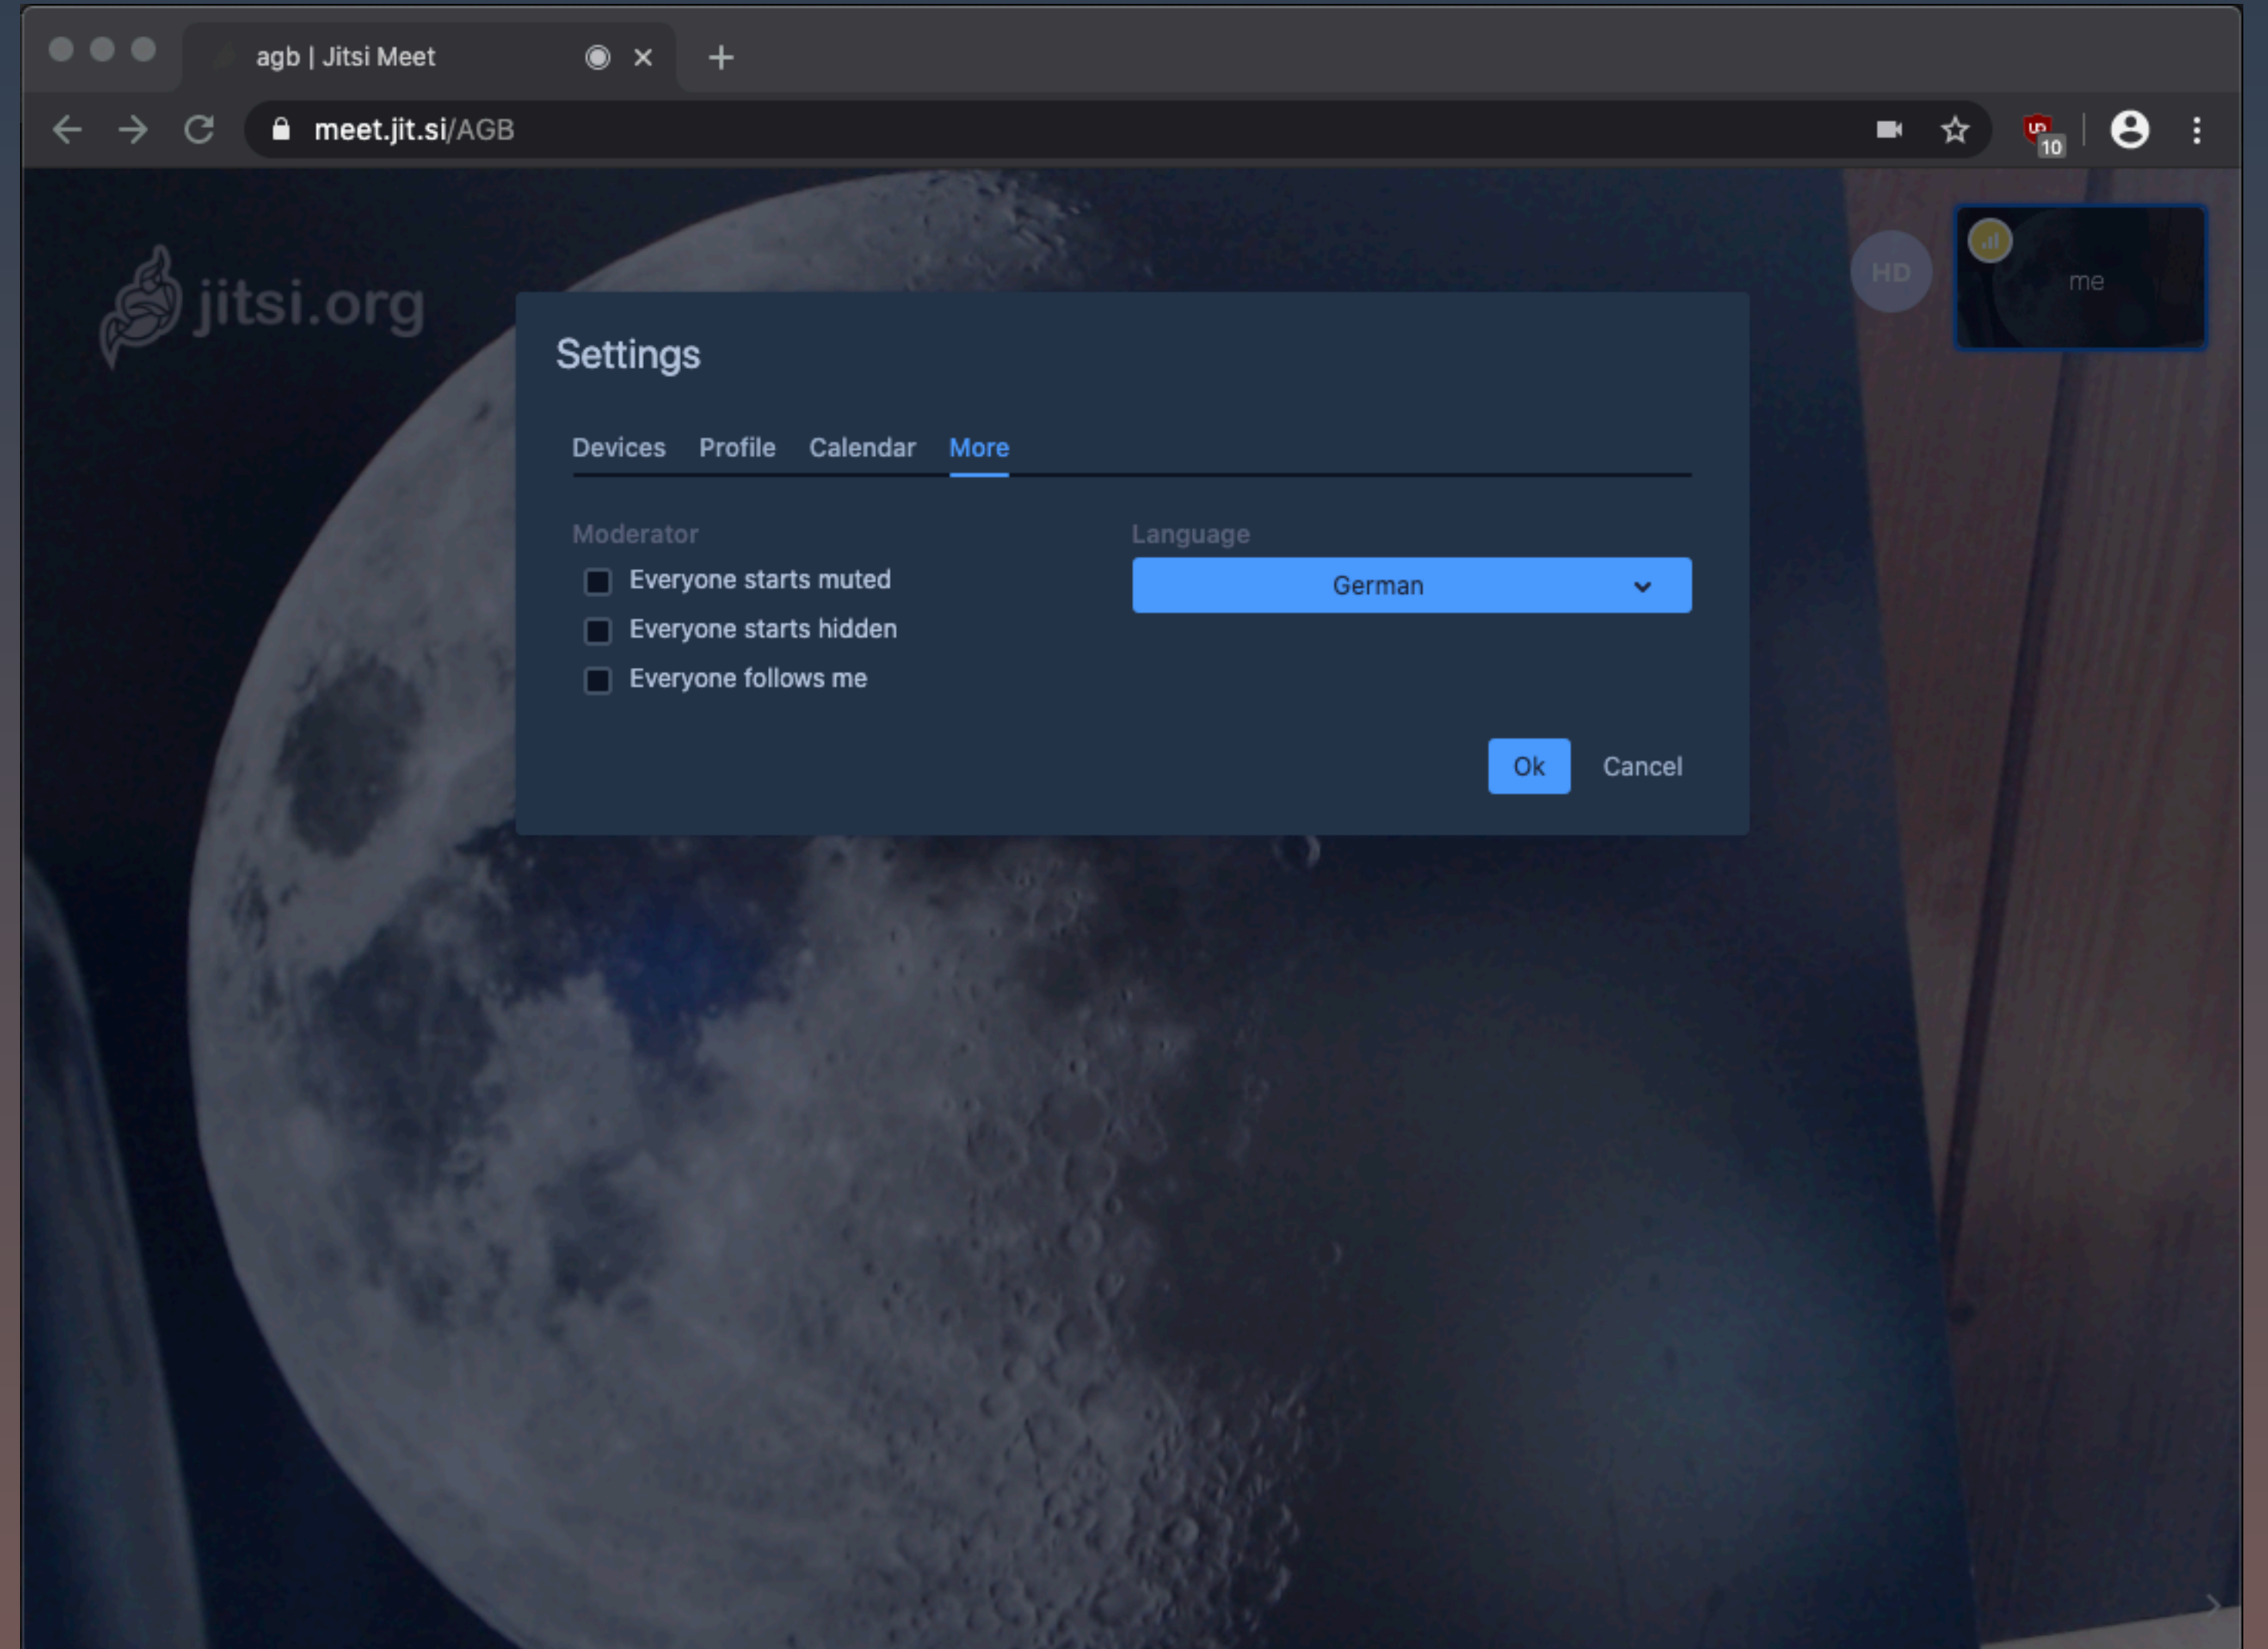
agb | Jitsi Meet

meet.jit.si/AGB

10

jitsi.org

HD

me

Settings

Devices Profile Calendar More

Moderator

Everyone starts muted

Everyone starts hidden

Everyone follows me

Language

German

Ok Cancel